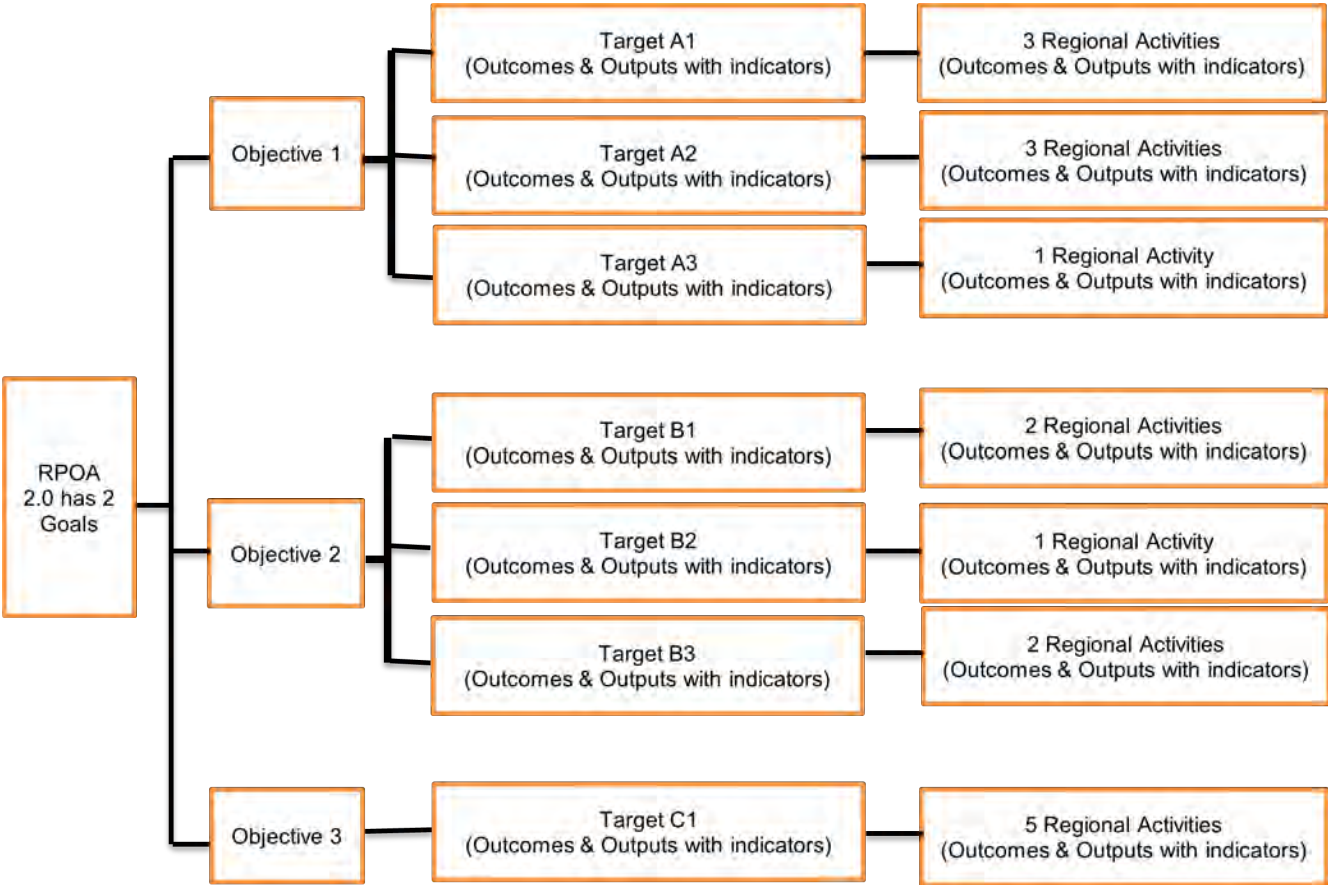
RPOA 2.0 has 2 Goals

Objective 1

Target A1
(Outcomes & Outputs with indicators)

3 Regional Activities
(Outcomes & Outputs with indicators)

Target A2
(Outcomes & Outputs with indicators)

3 Regional Activities
(Outcomes & Outputs with indicators)

Target A3
(Outcomes & Outputs with indicators)

1 Regional Activity
(Outcomes & Outputs with indicators)

Objective 2

Target B1
(Outcomes & Outputs with indicators)

2 Regional Activities
(Outcomes & Outputs with indicators)

Target B2
(Outcomes & Outputs with indicators)

1 Regional Activity
(Outcomes & Outputs with indicators)

Target B3
(Outcomes & Outputs with indicators)

2 Regional Activities
(Outcomes & Outputs with indicators)

Objective 3

Target C1
(Outcomes & Outputs with indicators)

5 Regional Activities
(Outcomes & Outputs with indicators)